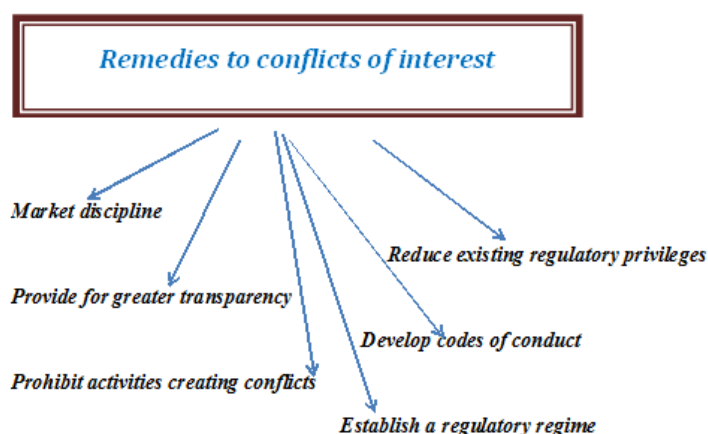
Remedies to conflicts of interest

Market discipline

Reduce existing regulatory privileges

Provide for greater transparency

Develop codes of conduct

Prohibit activities creating conflicts

Establish a regulatory regime